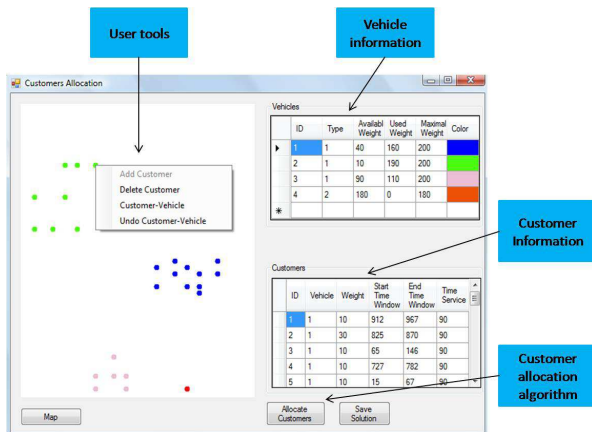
User tools

Vehicle information

Customers Allocation

Vehicles

| | ID | Type | Availabl Weight | Used Weight | Maximal Weight | Color |
|---|---|---|---|---|---|---|
| ▸ | 1 | 1 | 40 | 160 | 200 | |
| | 2 | 1 | 10 | 190 | 200 | |
| | 3 | 1 | 90 | 110 | 200 | |
| | 4 | 2 | 180 | 0 | 180 | |
| * | | | | | | |

Add Customer
Delete Customer
Customer-Vehicle
Undo Customer-Vehicle

Customer Information

Customers

| ID | Vehicle | Weight | Start Time Window | End Time Window | Time Service |
|---|---|---|---|---|---|
| 1 | 1 | 10 | 912 | 967 | 90 |
| 2 | 1 | 30 | 825 | 870 | 90 |
| 3 | 1 | 10 | 65 | 146 | 90 |
| 4 | 1 | 10 | 727 | 782 | 90 |
| 5 | 1 | 10 | 15 | 67 | 90 |

Customer allocation algorithm

Map

Allocate Customers

Save Solution